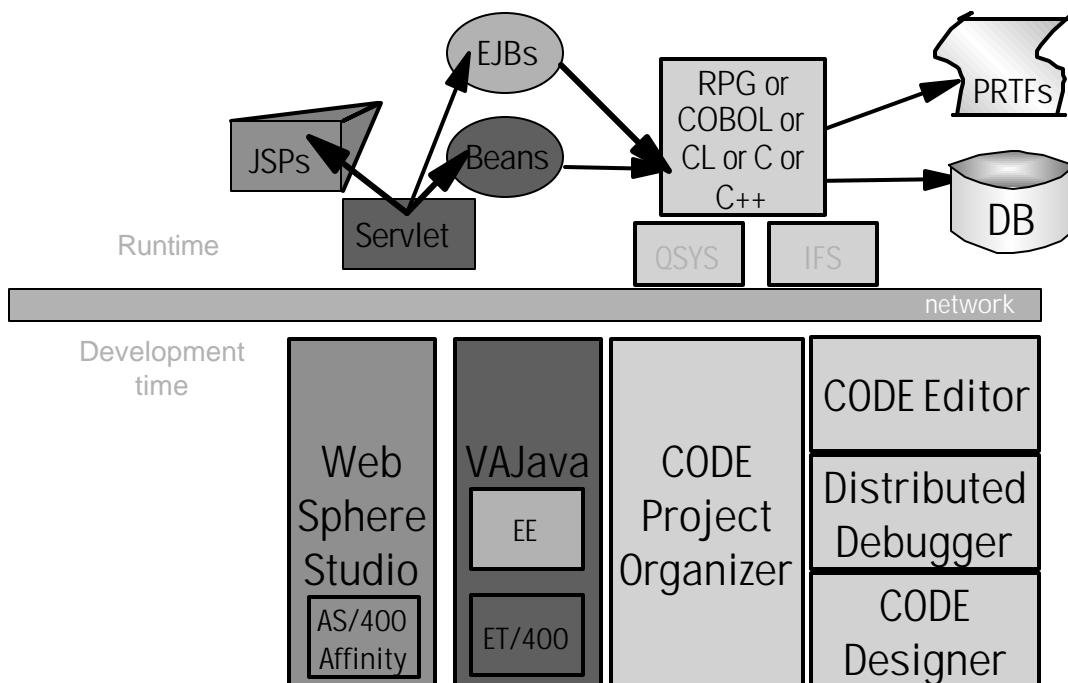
EJBs

RPG or COBOL or CL or C or C++

PRTFs

JSPs

Beans

DB

Servlet

Runtime

QSYS

IFS

network

Development time

Web Sphere Studio

AS/400 Affinity

VAJava

EE

ET/400

CODE Project Organizer

CODE Editor

Distributed Debugger

CODE Designer